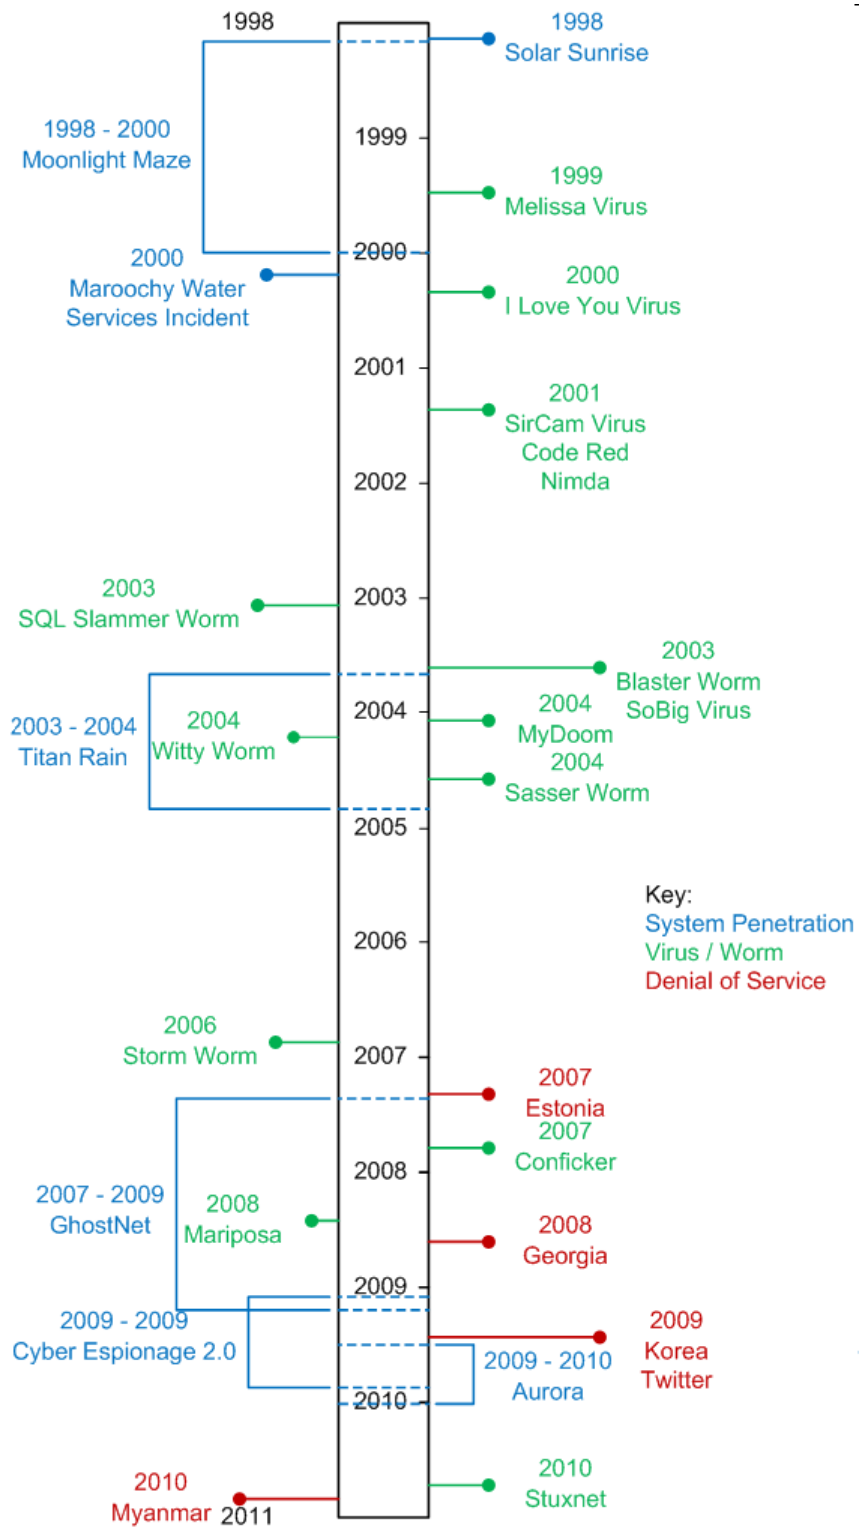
1998

1998
Solar Sunrise

1998 - 2000
Moonlight Maze

1999

1999
Melissa Virus

2000

2000
Maroochy Water
Services Incident

2000
I Love You Virus

2001

2001
SirCam Virus
Code Red
Nimda

2002

2003
SQL Slammer Worm

2003

2003
Blaster Worm
SoBig Virus

2004
MyDoom

2003 - 2004
Titan Rain

2004
Witty Worm

2004

2004
Sasser Worm

2005

Key:
System Penetration
Virus / Worm
Denial of Service

2006

2006
Storm Worm

2007

2007
Estonia

2007
Conficker

2008

2007 - 2009
GhostNet

2008
Mariposa

2008
Georgia

2009

2009 - 2009
Cyber Espionage 2.0

2009
Korea
Twitter

2009 - 2010
Aurora

2010

2010
Stuxnet

2010
Myanmar

2011